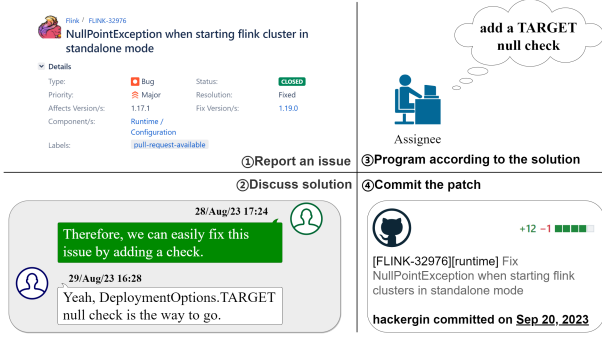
Flink / FLINK-32976

NullPointException when starting flink cluster in standalone mode

Details

| Type: | Bug | Status: | CLOSED |
|---|---|---|---|
| Priority: | Major | Resolution: | Fixed |
| Affects Version/s: | 1.17.1 | Fix Version/s: | 1.19.0 |
| Component/s: | Runtime / Configuration | | |
| Labels: | pull-request-available | | |

①Report an issue

add a TARGET null check

Assignee

③Program according to the solution

②Discuss solution

28/Aug/23 17:24

Therefore, we can easily fix this issue by adding a check.

29/Aug/23 16:28

Yeah, DeploymentOptions.TARGET null check is the way to go.

④Commit the patch

+12 −1

[FLINK-32976][runtime] Fix NullPointException when starting flink clusters in standalone mode

hackergin committed on Sep 20, 2023